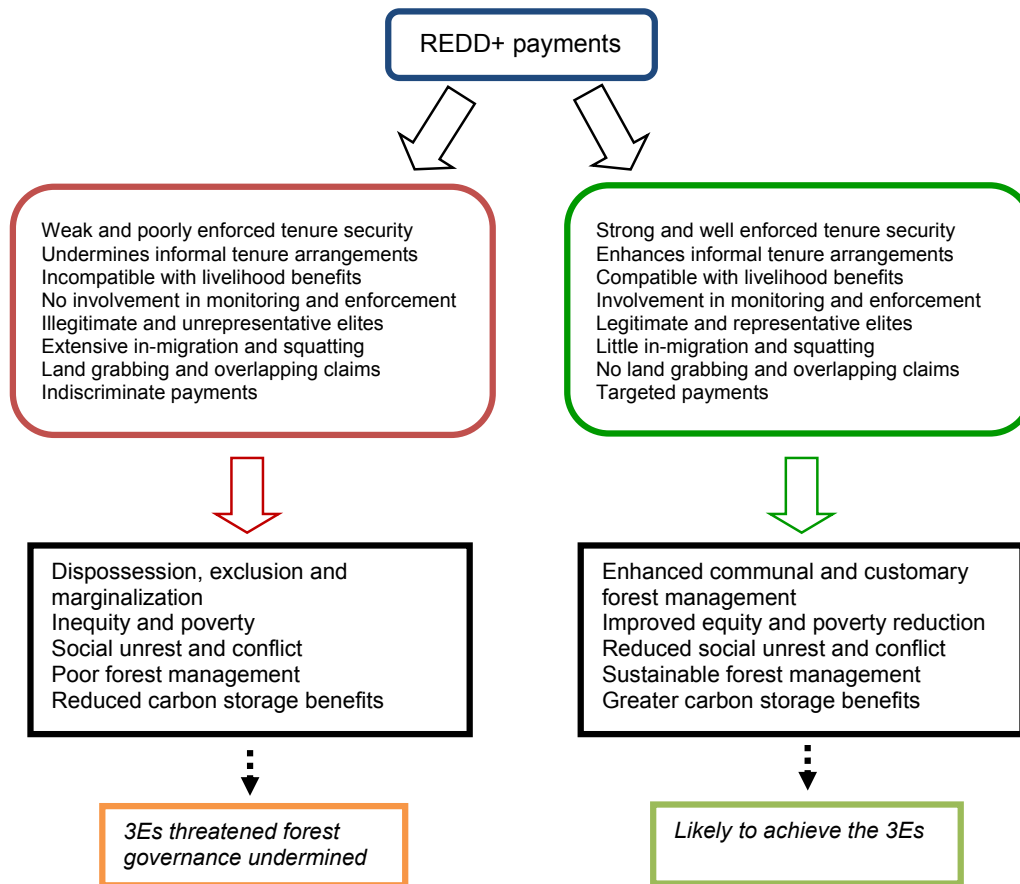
REDD+ payments

Weak and poorly enforced tenure security
Undermines informal tenure arrangements
Incompatible with livelihood benefits
No involvement in monitoring and enforcement
Illegitimate and unrepresentative elites
Extensive in-migration and squatting
Land grabbing and overlapping claims
Indiscriminate payments

Dispossession, exclusion and marginalization
Inequity and poverty
Social unrest and conflict
Poor forest management
Reduced carbon storage benefits

3Es threatened forest governance undermined

Strong and well enforced tenure security
Enhances informal tenure arrangements
Compatible with livelihood benefits
Involvement in monitoring and enforcement
Legitimate and representative elites
Little in-migration and squatting
No land grabbing and overlapping claims
Targeted payments

Enhanced communal and customary forest management
Improved equity and poverty reduction
Reduced social unrest and conflict
Sustainable forest management
Greater carbon storage benefits

Likely to achieve the 3Es